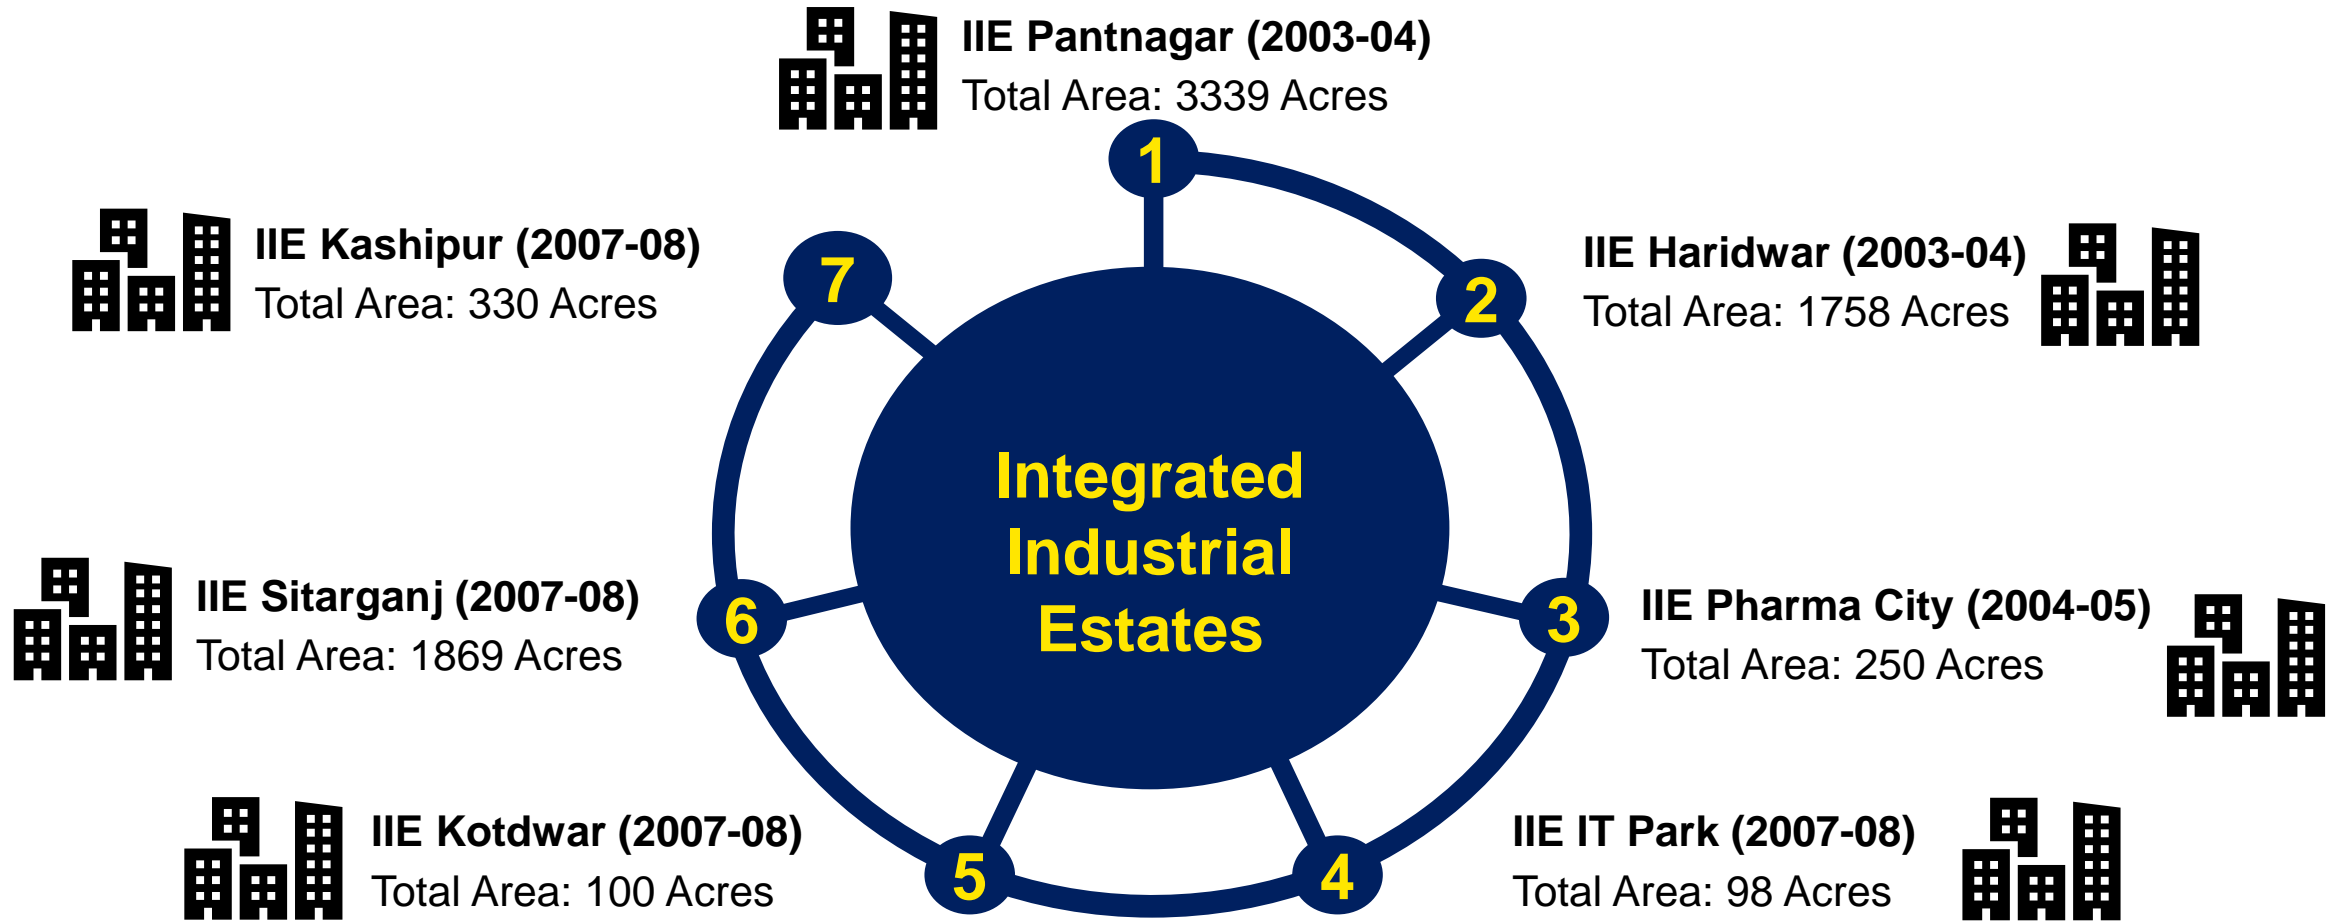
IIE Pantnagar (2003-04)
Total Area: 3339 Acres

1

IIE Kashipur (2007-08)
Total Area: 330 Acres

7

IIE Haridwar (2003-04)
Total Area: 1758 Acres

2

Integrated Industrial Estates

IIE Sitarganj (2007-08)
Total Area: 1869 Acres

6

3

IIE Pharma City (2004-05)
Total Area: 250 Acres

IIE Kotdwar (2007-08)
Total Area: 100 Acres

5

4

IIE IT Park (2007-08)
Total Area: 98 Acres